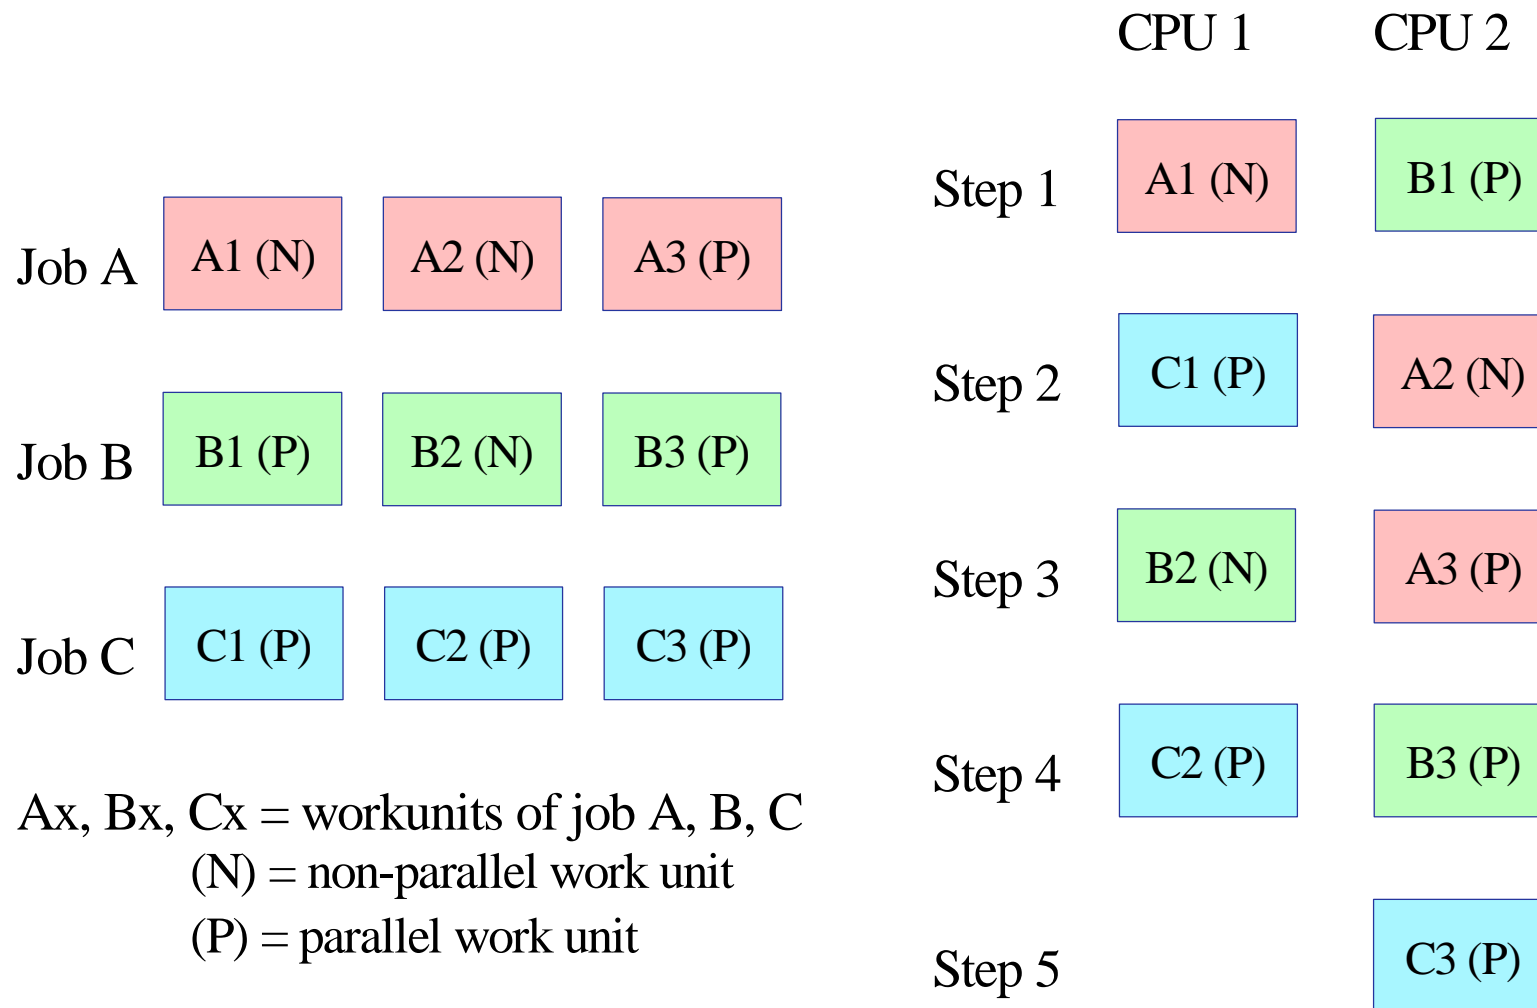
| | | | |
|---|---|---|---|
| Job A | A1 (N) | A2 (N) | A3 (P) |
| Job B | B1 (P) | B2 (N) | B3 (P) |
| Job C | C1 (P) | C2 (P) | C3 (P) |

Ax, Bx, Cx = workunits of job A, B, C
(N) = non-parallel work unit
(P) = parallel work unit

| | CPU 1 | CPU 2 |
|---|---|---|
| Step 1 | A1 (N) | B1 (P) |
| Step 2 | C1 (P) | A2 (N) |
| Step 3 | B2 (N) | A3 (P) |
| Step 4 | C2 (P) | B3 (P) |
| Step 5 | | C3 (P) |